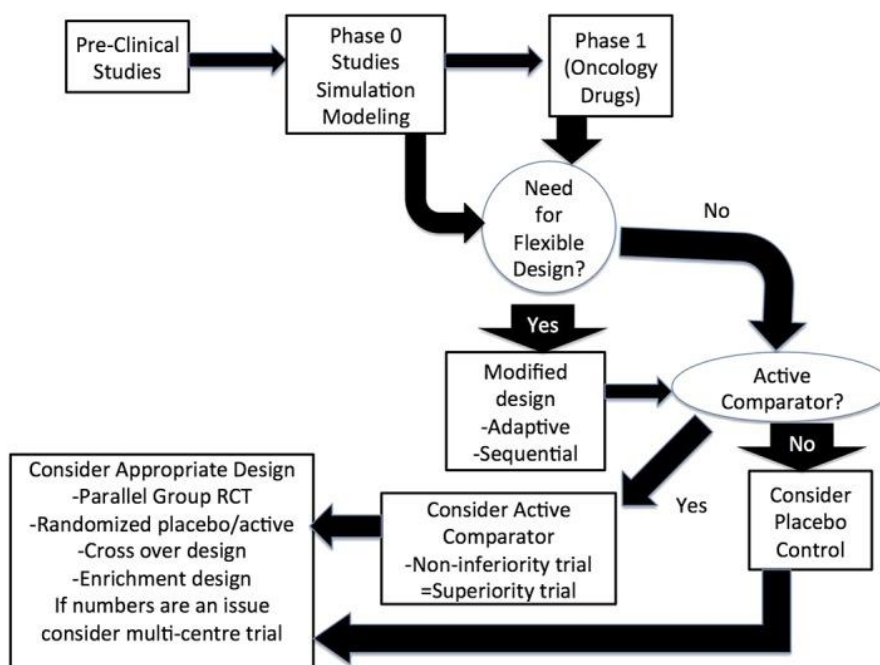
Pre-Clinical Studies

Phase 0 Studies Simulation Modeling

Phase 1 (Oncology Drugs)

Need for Flexible Design?

No

Yes

Modified design
-Adaptive
-Sequential

Active Comparator?

No

Yes

Consider Placebo Control

Consider Active Comparator
-Non-inferiority trial
=Superiority trial

Consider Appropriate Design
-Parallel Group RCT
-Randomized placebo/active
-Cross over design
-Enrichment design
If numbers are an issue consider multi-centre trial